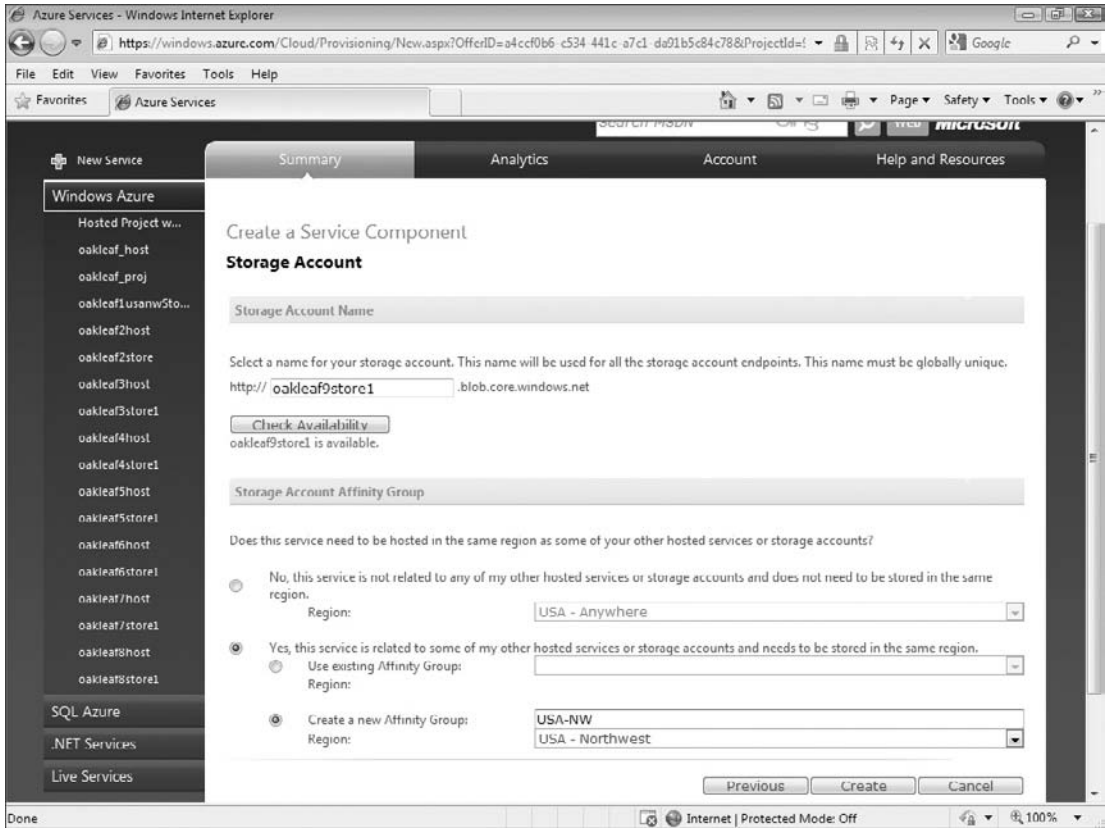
Azure Services - Windows Internet Explorer

https://windows.azure.com/Cloud/Provisioning/New.aspx?OfferID=a4ccf0b6-c534-441c-a7c1-da91b5c84c78&ProjectId=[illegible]

Google

File Edit View Favorites Tools Help

Favorites | Azure Services

Page ▾ Safety ▾ Tools ▾

Search MSDN | Microsoft

New Service

Summary | Analytics | Account | Help and Resources

Windows Azure

Hosted Project w...
oakleaf_host
oakleaf_proj
oakleaf1usanwSto...
oakleaf2host
oakleaf2store
oakleaf3host
oakleaf3store1
oakleaf4host
oakleaf4store1
oakleaf5host
oakleaf5store1
oakleaf6host
oakleaf6store1
oakleaf7host
oakleaf7store1
oakleaf8host
oakleaf8store1

SQL Azure
.NET Services
Live Services

Create a Service Component

Storage Account

Storage Account Name

Select a name for your storage account. This name will be used for all the storage account endpoints. This name must be globally unique.

http:// oakleaf9store1 .blob.core.windows.net

Check Availability

oakleaf9store1 is available.

Storage Account Affinity Group

Does this service need to be hosted in the same region as some of your other hosted services or storage accounts?

No, this service is not related to any of my other hosted services or storage accounts and does not need to be stored in the same region.

Region: USA - Anywhere

Yes, this service is related to some of my other hosted services or storage accounts and needs to be stored in the same region.

Use existing Affinity Group:
Region:

Create a new Affinity Group: USA-NW
Region: USA - Northwest

Previous | Create | Cancel

Done

Internet | Protected Mode: Off

100%